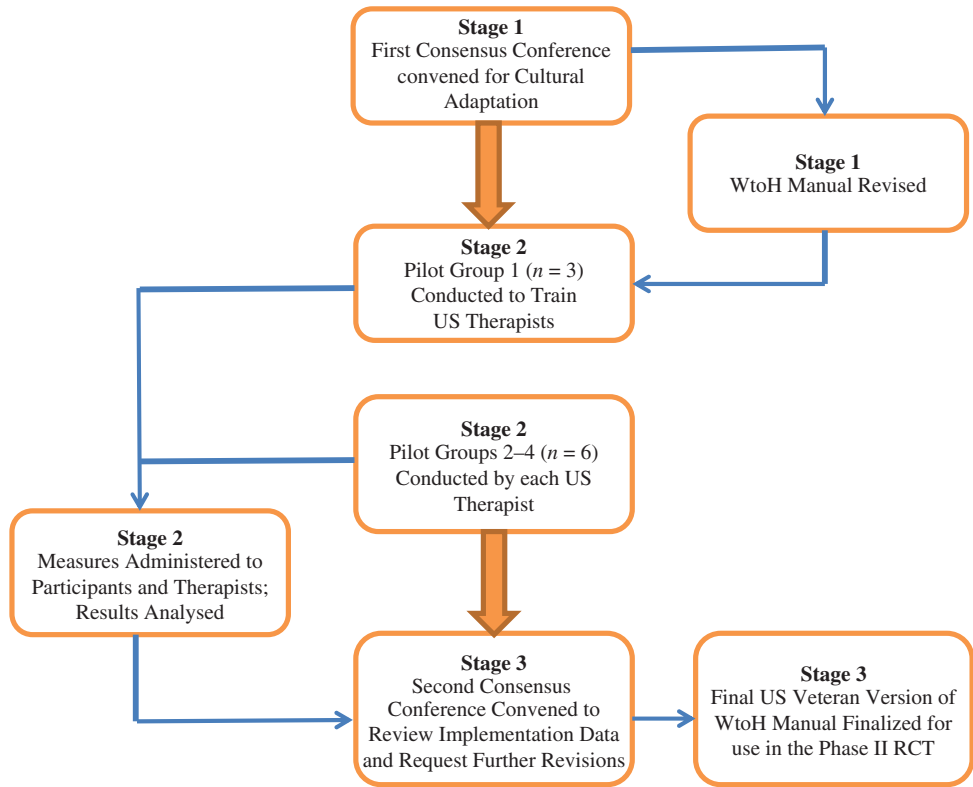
**Stage 1**
First Consensus Conference convened for Cultural Adaptation

**Stage 1**
WtoH Manual Revised

**Stage 2**
Pilot Group 1 ($n$ = 3) Conducted to Train US Therapists

**Stage 2**
Pilot Groups 2–4 ($n$ = 6) Conducted by each US Therapist

**Stage 2**
Measures Administered to Participants and Therapists; Results Analysed

**Stage 3**
Second Consensus Conference Convened to Review Implementation Data and Request Further Revisions

**Stage 3**
Final US Veteran Version of WtoH Manual Finalized for use in the Phase II RCT